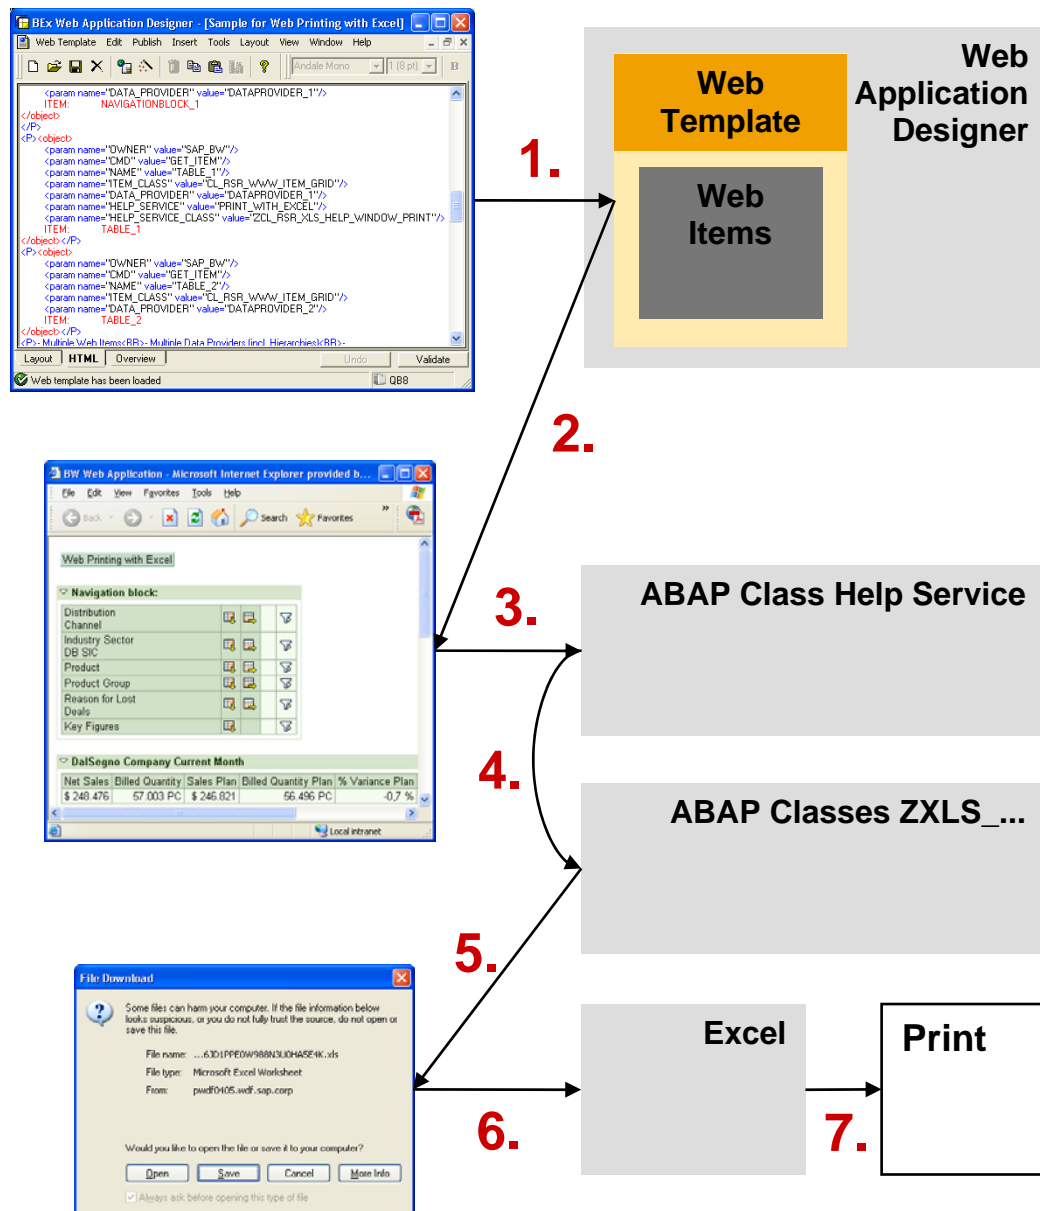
BEx Web Application Designer - [Sample for Web Printing with Excel]

Web Template Edit Publish Insert Tools Layout View Window Help

Andale Mono 1 (8 pt) B

<param name="DATA_PROVIDER" value="DATAPROVIDER_1"/>
ITEM: NAVIGATIONBLOCK_1
</object>
</P>
<P><object>
<param name="OWNER" value="SAP_BW"/>
<param name="CMD" value="GET_ITEM"/>
<param name="NAME" value="TABLE_1"/>
<param name="ITEM_CLASS" value="CL_RSR_WWW_ITEM_GRID"/>
<param name="DATA_PROVIDER" value="DATAPROVIDER_1"/>
<param name="HELP_SERVICE" value="PRINT_WITH_EXCEL"/>
<param name="HELP_SERVICE_CLASS" value="ZCL_RSR_XLS_HELP_WINDOW_PRINT"/>
ITEM: TABLE_1
</object></P>
<P><object>
<param name="OWNER" value="SAP_BW"/>
<param name="CMD" value="GET_ITEM"/>
<param name="NAME" value="TABLE_2"/>
<param name="ITEM_CLASS" value="CL_RSR_WWW_ITEM_GRID"/>
<param name="DATA_PROVIDER" value="DATAPROVIDER_2"/>
ITEM: TABLE_2
</object></P>
<P>- Multiple Web Items<BR>- Multiple Data Providers (incl. Hierarchies)<BR>-

Layout HTML Overview Undo Validate

Web template has been loaded QB8

Web Application Designer

Web Template

Web Items

1.

2.

BW Web Application - Microsoft Internet Explorer provided b...

File Edit View Favorites Tools Help

Back Search Favorites

Web Printing with Excel

Navigation block:

Distribution Channel
Industry Sector DB SIC
Product
Product Group
Reason for Lost Deals
Key Figures

DalSegno Company Current Month

| Net Sales | Billed Quantity | Sales Plan | Billed Quantity Plan | % Variance Plan |
|---|---|---|---|---|
| $ 248.476 | 57.003 PC | $ 246.821 | 56.496 PC | -0,7 % |

Local intranet

3.

ABAP Class Help Service

4.

ABAP Classes ZXLS_...

5.

File Download

Some files can harm your computer. If the file information below looks suspicious, or you do not fully trust the source, do not open or save this file.

File name: ...6JD1PPE0W988N3U0HA5E4K.xls
File type: Microsoft Excel Worksheet
From: pwdf0405.wdf.sap.corp

Would you like to open the file or save it to your computer?

Open Save Cancel More Info

Always ask before opening this type of file

6.

Excel

7.

Print